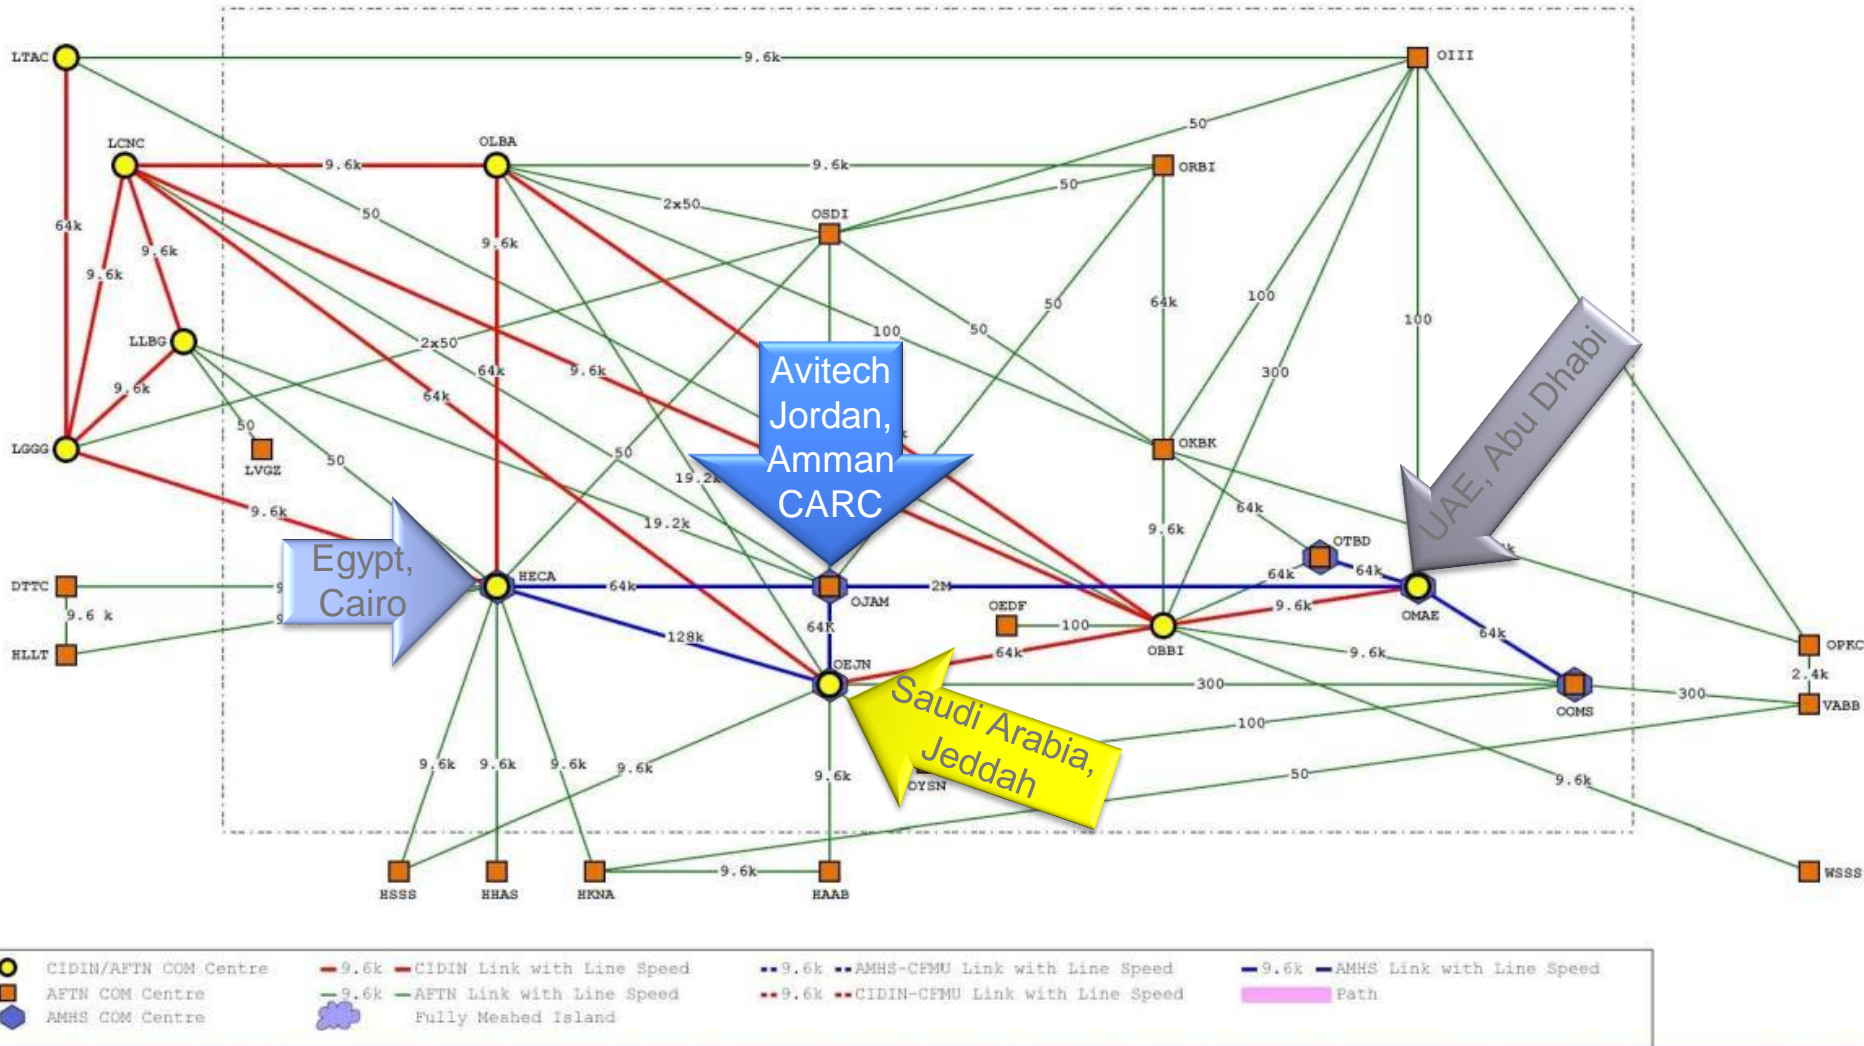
LTAC
9.6k
OIII
LCNC
9.6k
OLBA
9.6k
ORBI
50
50
50
2x50
OSDI
64k
9.6k
9.6k
9.6k
64k
100
LLBG
100
50
50
2x50
100
9.6k
64k
9.6k
300
9.6k
64k
LGGG
50
LVGZ
50
OKBK
50
19.2k
9.6k
19.2k
64k
9.6k
OTBD
DTTC
HECA
64k
2M
64k
64k
9.6 k
OJAM
OMAE
OEDF
100
9.6k
HLLT
128k
64k
64k
OBBI
64k
OEJN
9.6k
OPKC
2.4k
300
OOMS
300
VABB
100
9.6k
9.6k
9.6k
9.6k
9.6k
OYSN
50
9.6k
9.6k
HSSS
HHAS
HKNA
HAAB
WSSS
Avitech Jordan, Amman CARC
Egypt, Cairo
Saudi Arabia, Jeddah
UAE, Abu Dhabi
CIDIN/AFTN COM Centre
AFTN COM Centre
AMHS COM Centre
9.6k CIDIN Link with Line Speed
9.6k AFTN Link with Line Speed
Fully Meshed Island
9.6k AMHS-CFMU Link with Line Speed
9.6k CIDIN-CFMU Link with Line Speed
9.6k AMHS Link with Line Speed
Path